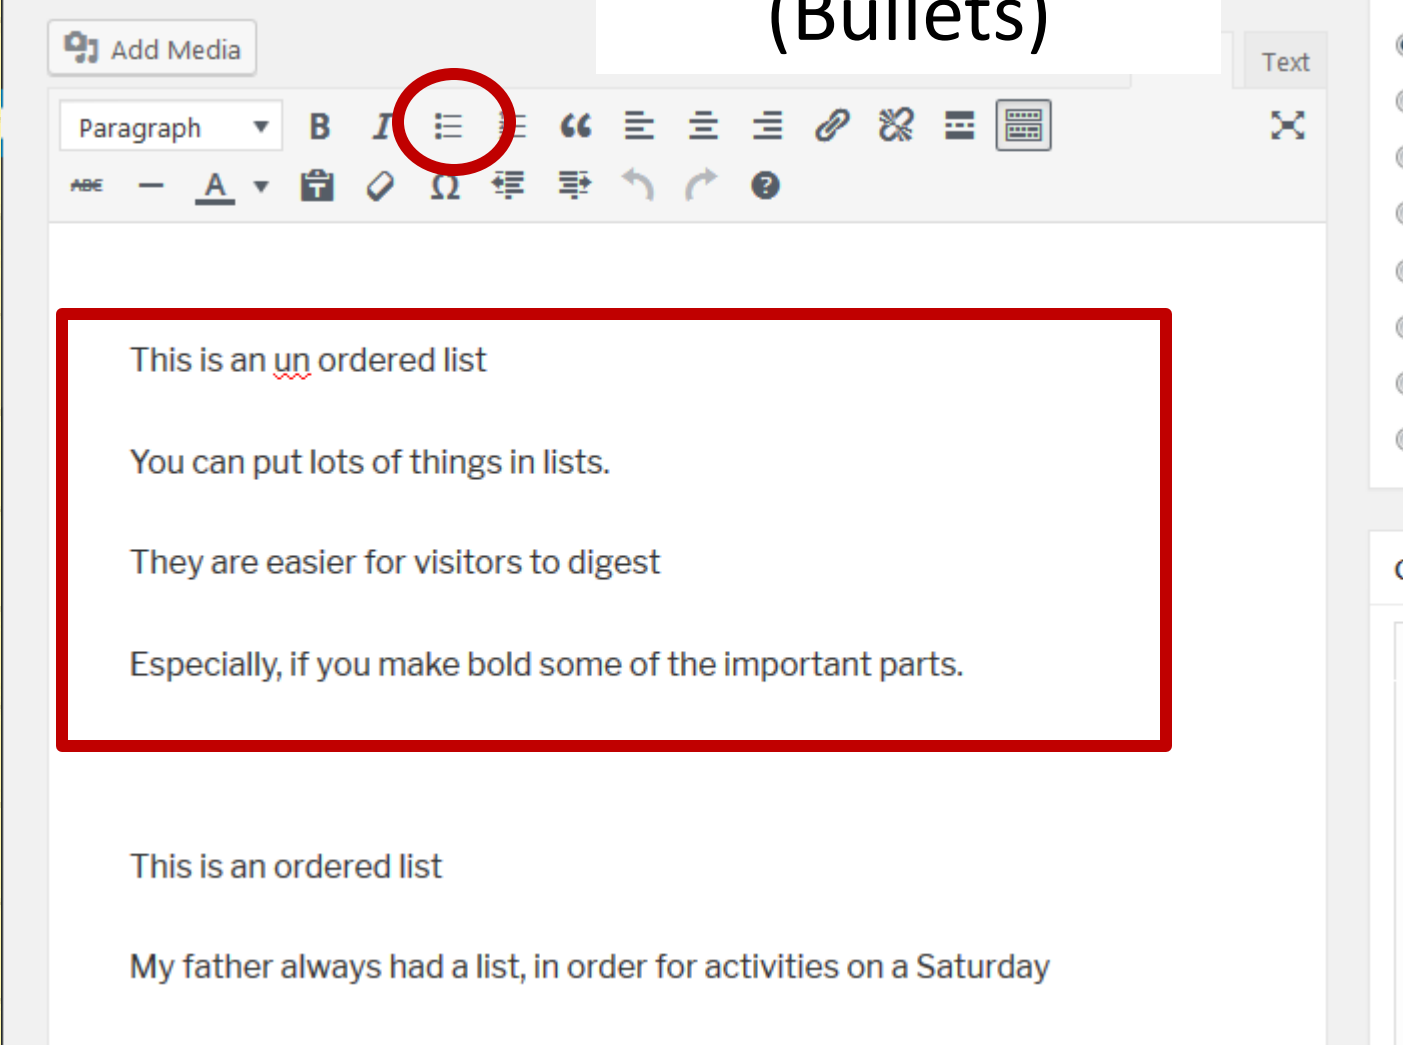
(Bullets)

Add Media

Text

Paragraph

This is an un ordered list

You can put lots of things in lists.

They are easier for visitors to digest

Especially, if you make bold some of the important parts.

This is an ordered list

My father always had a list, in order for activities on a Saturday